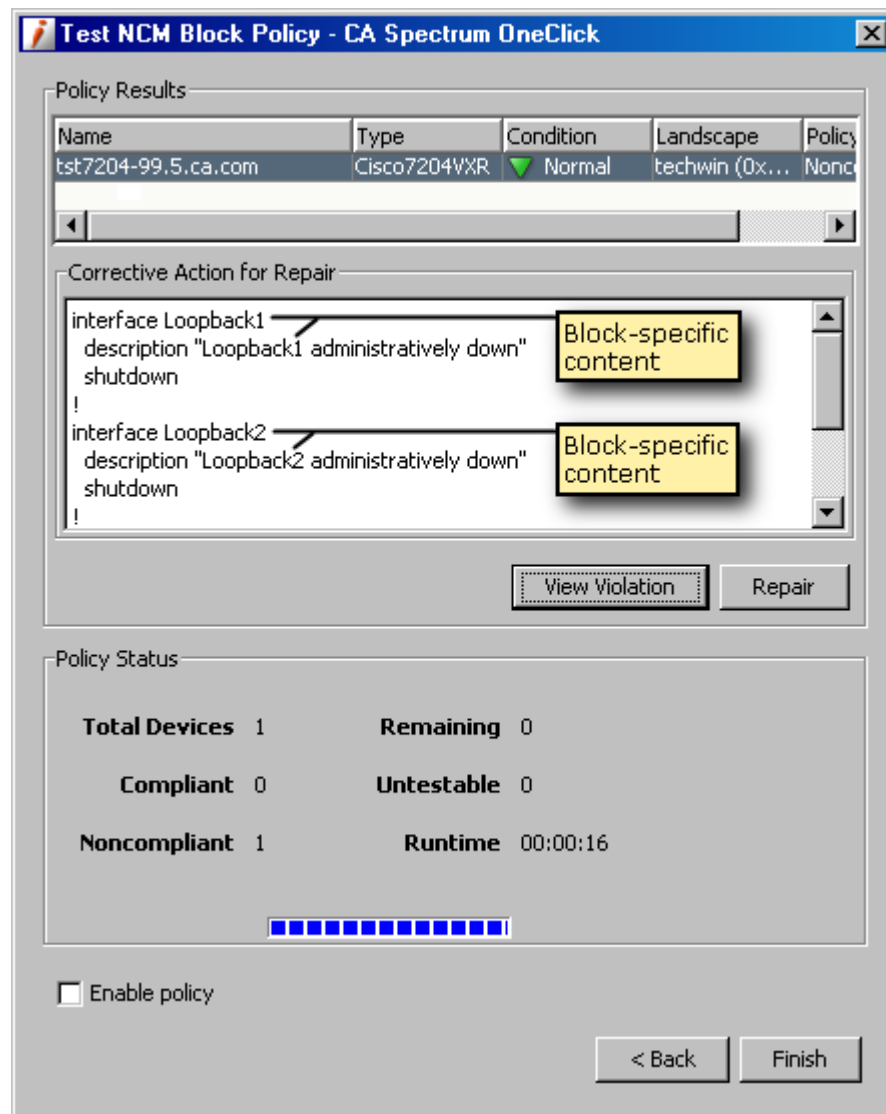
Test NCM Block Policy - CA Spectrum OneClick

Policy Results

| Name | Type | Condition | Landscape | Policy |
|---|---|---|---|---|
| tst7204-99.5.ca.com | Cisco7204VXR | Normal | techwin (0x... | Nonc |

Corrective Action for Repair

interface Loopback1
description "Loopback1 administratively down"
shutdown
!
interface Loopback2
description "Loopback2 administratively down"
shutdown
!

Block-specific content

Block-specific content

View Violation

Repair

Policy Status

Total Devices 1

Remaining 0

Compliant 0

Untestable 0

Noncompliant 1

Runtime 00:00:16

Enable policy

< Back

Finish